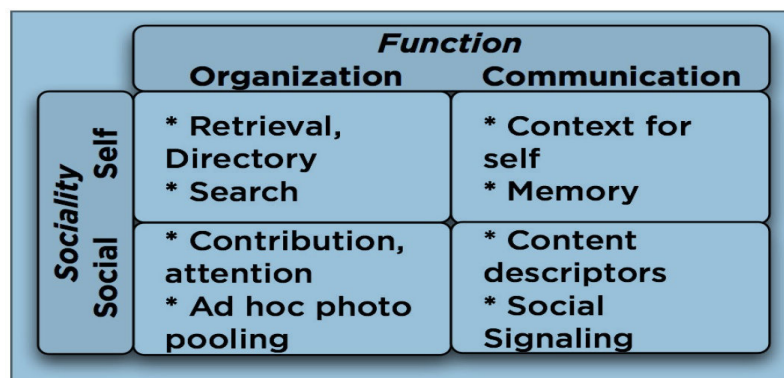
| | | Function | |
|---|---|---|---|
| | | Organization | Communication |
| Sociality | Self | * Retrieval, Directory * Search | * Context for self * Memory |
| | Social | * Contribution, attention * Ad hoc photo pooling | * Content descriptors * Social Signaling |